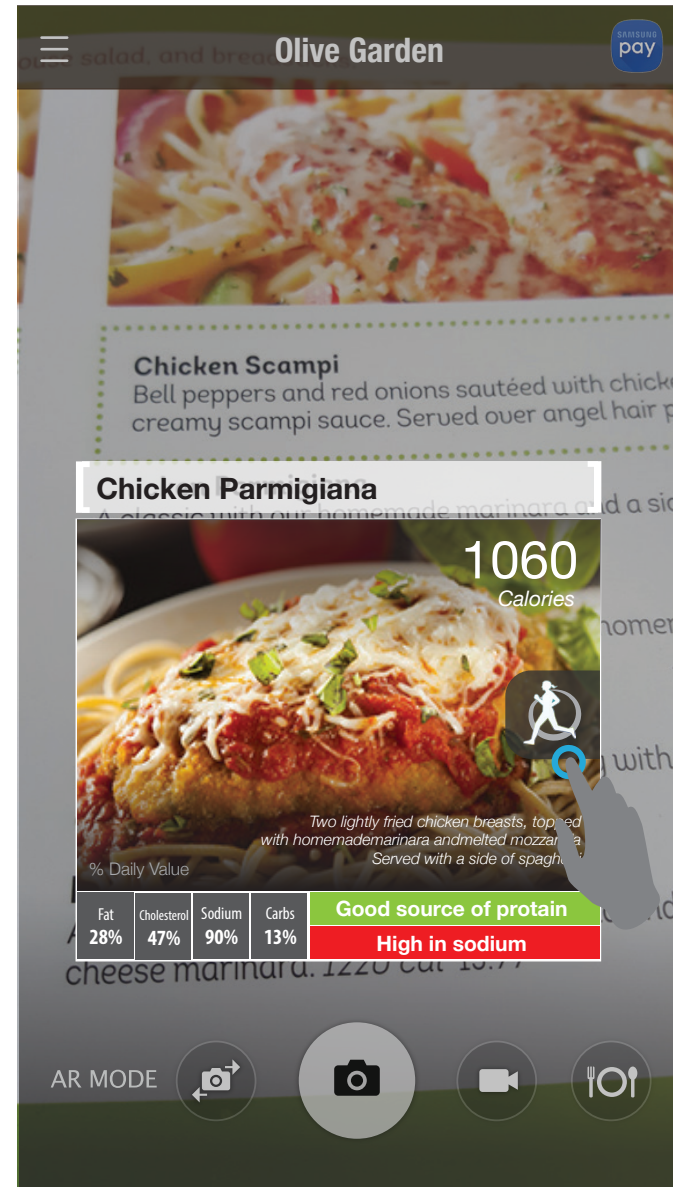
Olive Garden

SAMSUNG pay

salad, and bread

Chicken Scampi
Bell peppers and red onions sautéed with chick creamy scampi sauce. Served over angel hair p

Chicken Parmigiana

A classic with our homemade marinara and a si

1060
Calories

homem

with

Two lightly fried chicken breasts, topped with homemademarinara andmelted mozzarella. Served with a side of spaghe

% Daily Value

| Fat 28% | Cholesterol 47% | Sodium 90% | Carbs 13% | Good source of protain / High in sodium |
|---|---|---|---|---|

cheese marinara. 1220 cal 16.7

AR MODE